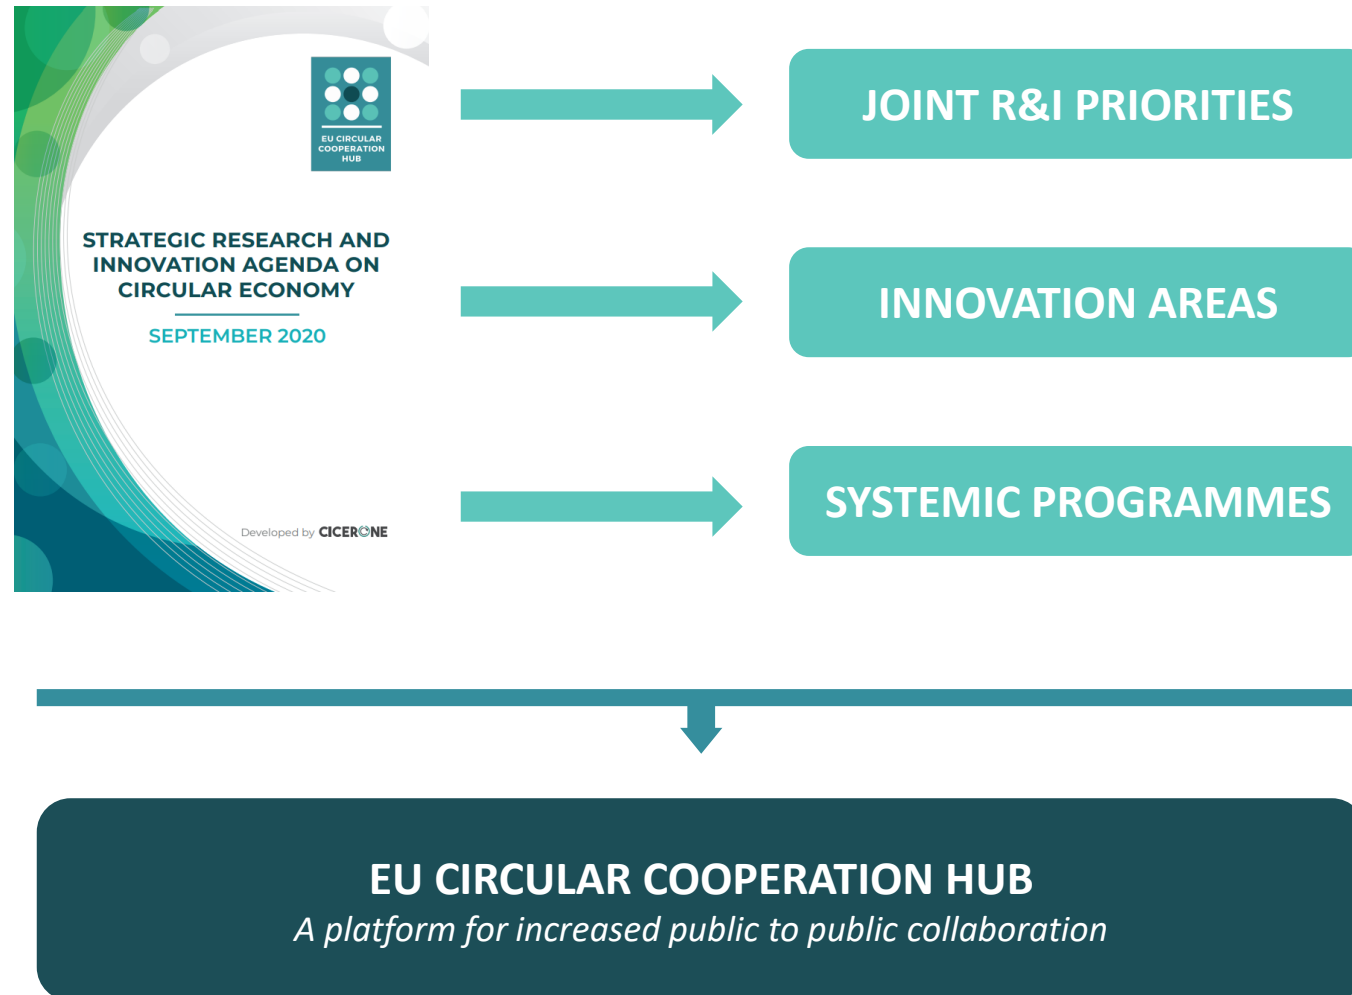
EU CIRCULAR COOPERATION HUB

STRATEGIC RESEARCH AND INNOVATION AGENDA ON CIRCULAR ECONOMY

SEPTEMBER 2020

Developed by CICERONE

JOINT R&I PRIORITIES

INNOVATION AREAS

SYSTEMIC PROGRAMMES

EU CIRCULAR COOPERATION HUB

*A platform for increased public to public collaboration*